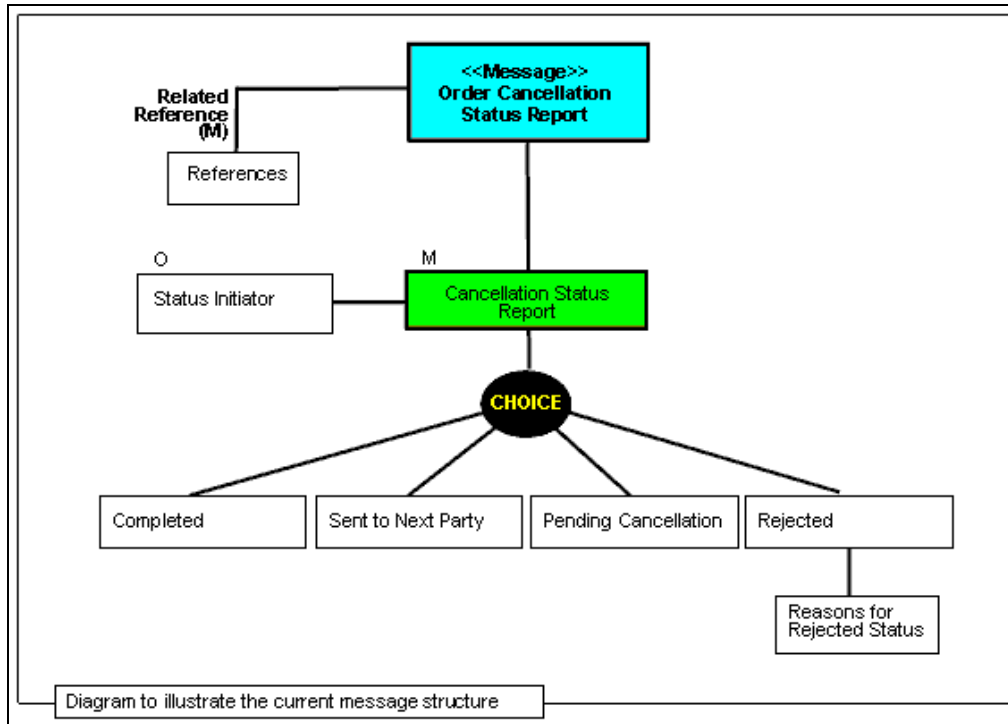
<<Message>>
Order Cancellation Status Report

Related Reference (M)

References

O

M

Status Initiator

Cancellation Status Report

CHOICE

Completed

Sent to Next Party

Pending Cancellation

Rejected

Reasons for Rejected Status

Diagram to illustrate the current message structure